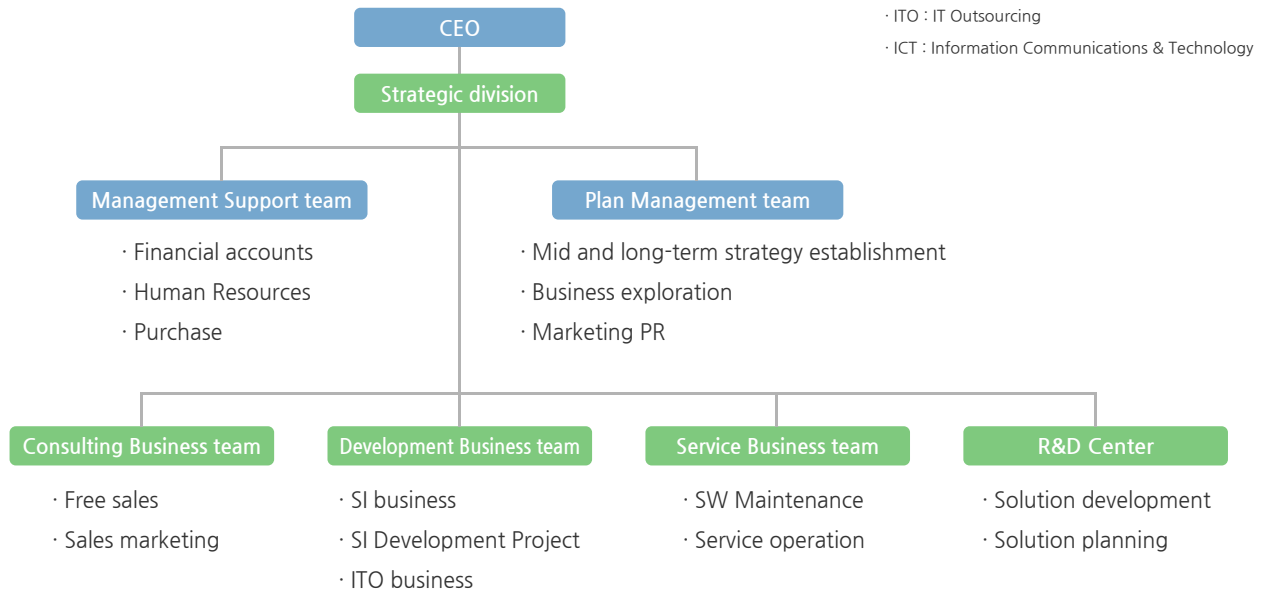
· ITO : IT Outsourcing
· ICT : Information Communications & Technology

CEO

Strategic division

Management Support team
· Financial accounts
· Human Resources
· Purchase

Plan Management team
· Mid and long-term strategy establishment
· Business exploration
· Marketing PR

Consulting Business team
· Free sales
· Sales marketing

Development Business team
· SI business
· SI Development Project
· ITO business

Service Business team
· SW Maintenance
· Service operation

R&D Center
· Solution development
· Solution planning